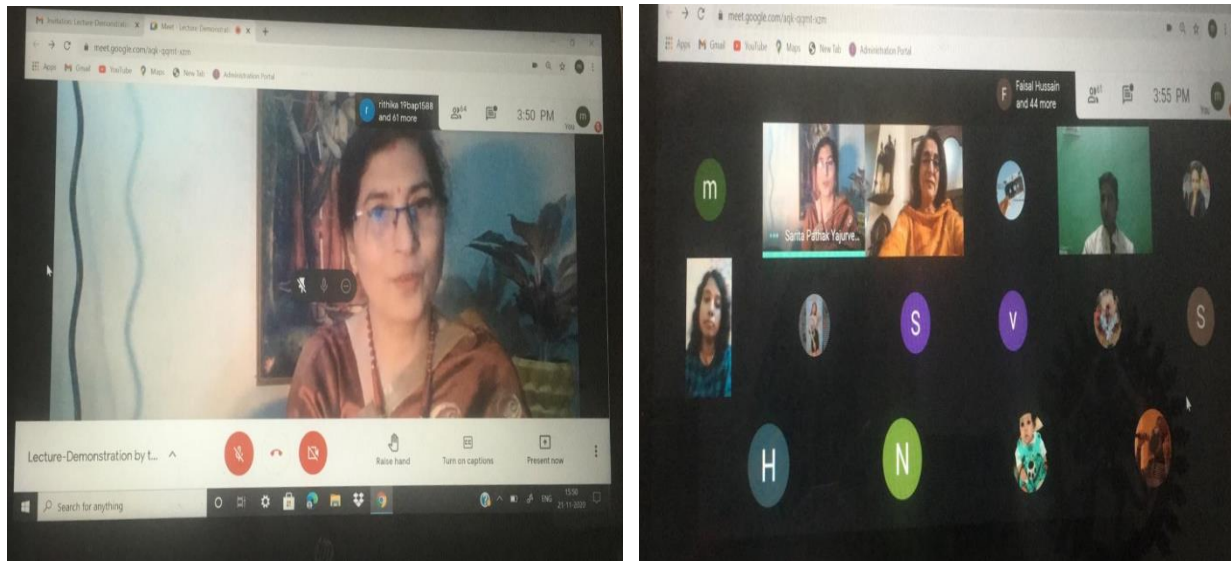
Invitation: Lecture Demonstrati × Meet - Lecture Demonstrati ×

meet.google.com/aqk-gqmt-xzm

Apps Gmail YouTube Maps New Tab Administration Portal

rithika 19bap1588 and 61 more

64

3:50 PM

m

Lecture-Demonstration by t...

Raise hand

Turn on captions

Present now

Search for anything

ENG 15:50 25-11-2020

meet.google.com/aqk-gqmt-xzm

Apps Gmail YouTube Maps New Tab Administration Portal

F Faisal Hussain and 44 more

61

3:55 PM

m

Sarita Pathak Yajurve...

S

V

S

H

N